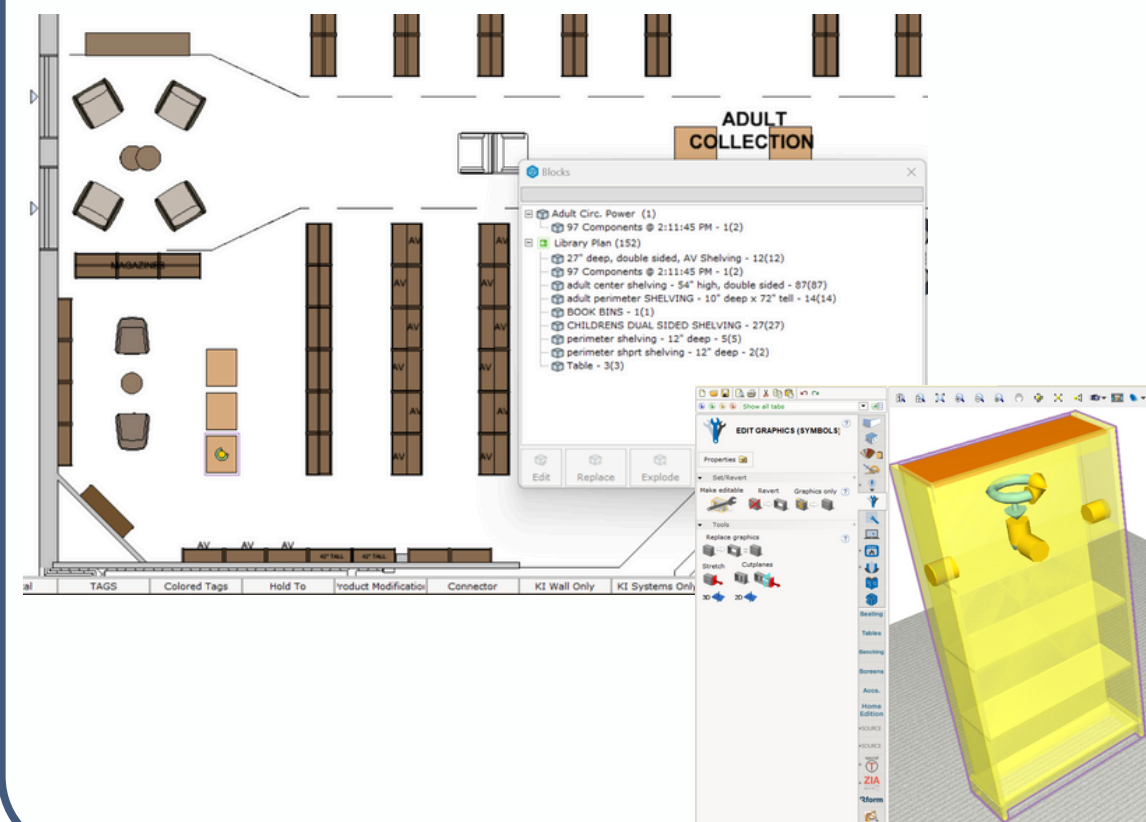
ADULT COLLECTION

MAGAZINES

AV

AV AV AV

42" TALL 42" TALL

Blocks

Adult Circ. Power (1)
97 Components @ 2:11:45 PM - 1(2)
Library Plan (152)
27" deep, double sided, AV Shelving - 12(12)
97 Components @ 2:11:45 PM - 1(2)
adult center shelving - 54" high, double sided - 87(87)
adult perimeter SHELVING - 10" deep x 72" tell - 14(14)
BOOK BINS - 1(1)
CHILDRENS DUAL SIDED SHELVING - 27(27)
perimeter shelving - 12" deep - 5(5)
perimeter shprt shelving - 12" deep - 2(2)
Table - 3(3)

Edit Replace Explode

al | TAGS | Colored Tags | Hold To | roduct Modificatio | Connector | KI Wall Only | KI Systems Only

Show all tabs

EDIT GRAPHICS (SYMBOLS)

Properties

Set/Revert

Make editable Revert Graphics only

Tools

Replace graphics

Stretch Cutplanes

3D 2D

Seating

Tables

Benching

Screens

Accs.

Home Edition

SOURCE

SOURCE

ZIA

?form